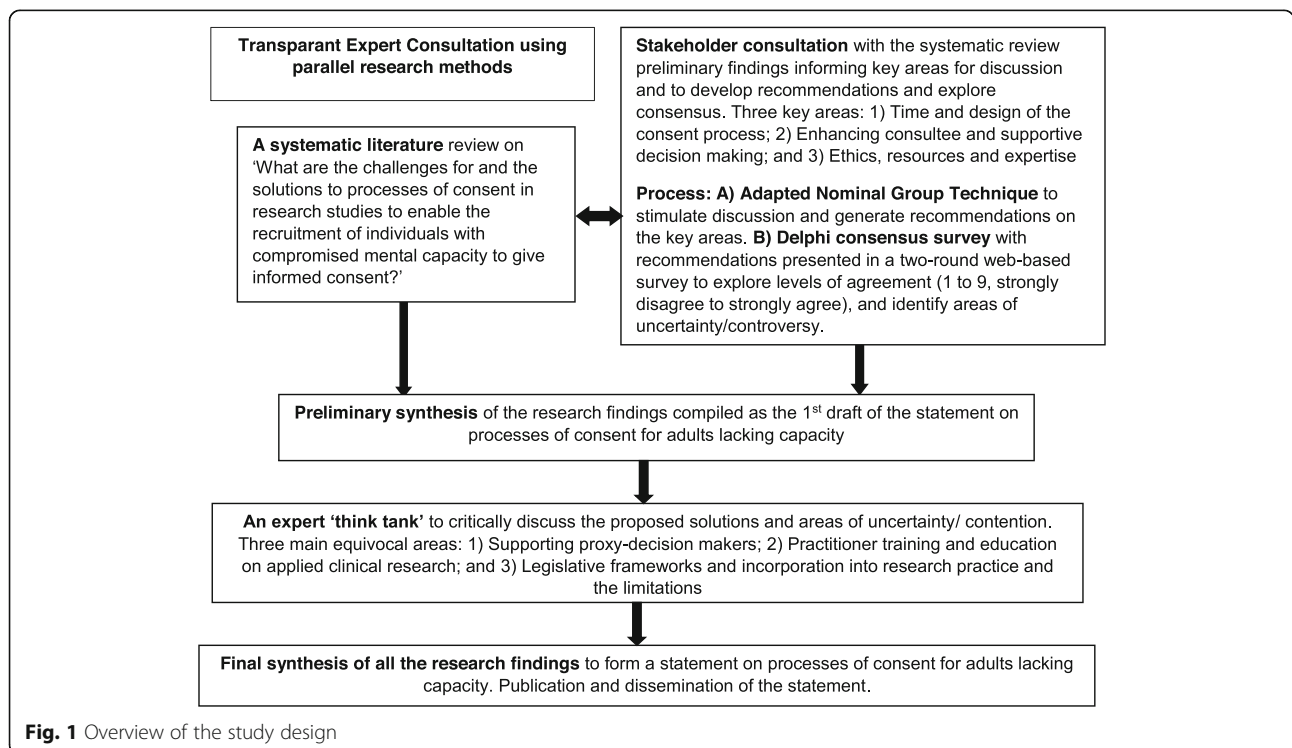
**Transparant Expert Consultation using parallel research methods**

**A systematic literature** review on 'What are the challenges for and the solutions to processes of consent in research studies to enable the recruitment of individuals with compromised mental capacity to give informed consent?'

**Stakeholder consultation** with the systematic review preliminary findings informing key areas for discussion and to develop recommendations and explore consensus. Three key areas: 1) Time and design of the consent process; 2) Enhancing consultee and supportive decision making; and 3) Ethics, resources and expertise

**Process: A) Adapted Nominal Group Technique** to stimulate discussion and generate recommendations on the key areas. **B) Delphi consensus survey** with recommendations presented in a two-round web-based survey to explore levels of agreement (1 to 9, strongly disagree to strongly agree), and identify areas of uncertainty/controversy.

**Preliminary synthesis** of the research findings compiled as the 1$^{st}$ draft of the statement on processes of consent for adults lacking capacity

**An expert 'think tank'** to critically discuss the proposed solutions and areas of uncertainty/ contention. Three main equivocal areas: 1) Supporting proxy-decision makers; 2) Practitioner training and education on applied clinical research; and 3) Legislative frameworks and incorporation into research practice and the limitations

**Final synthesis of all the research findings** to form a statement on processes of consent for adults lacking capacity. Publication and dissemination of the statement.

**Fig. 1** Overview of the study design